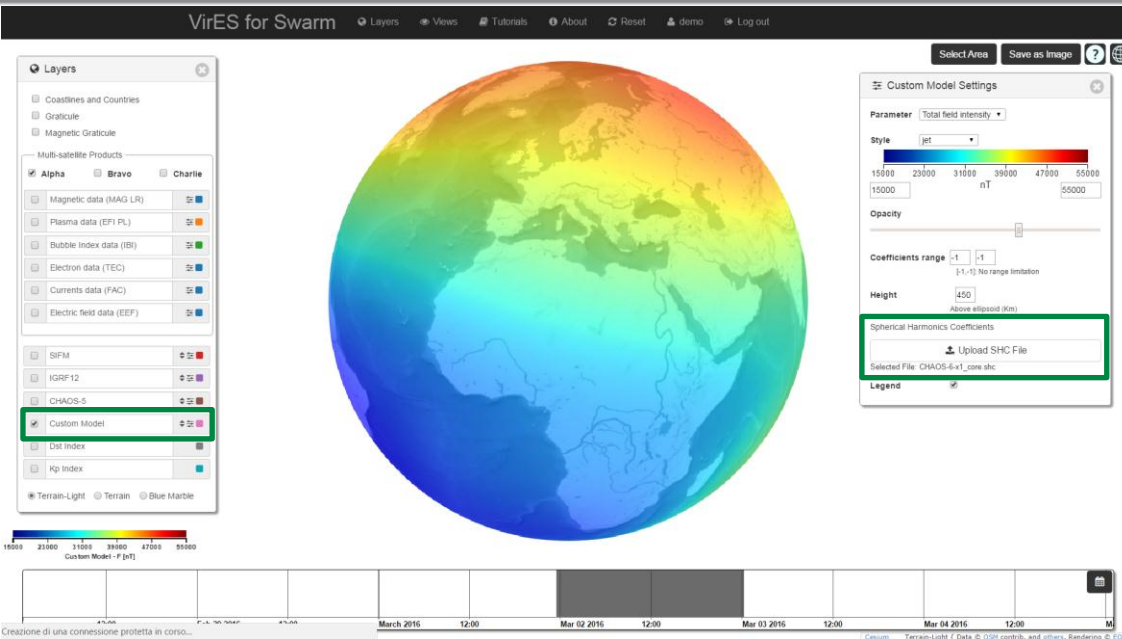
VirES for Swarm   Layers   Views   Tutorials   About   Reset   demo   Log out

Select Area   Save as Image   ?

Layers

Coastlines and Countries
Graticule
Magnetic Graticule

Multi-satellite Products
Alpha   Bravo   Charlie

Magnetic data (MAG LR)
Plasma data (EFI PL)
Bubble Index data (IBI)
Electron data (TEC)
Currents data (FAC)
Electric field data (EEF)

SIFM
IGRF12
CHAOS-5
Custom Model
Dst Index
Kp Index

Terrain-Light   Terrain   Blue Marble

Custom Model Settings

Parameter   Total field intensity

Style   jet

15000   23000   31000   39000   47000   55000
15000   nT   55000

Opacity

Coefficients range   -1   -1
[-1,-1]: No range limitation

Height   450
Above ellipsoid (Km)

Spherical Harmonics Coefficients

Upload SHC File

Selected File: CHAOS-6-x1_core.shc

Legend

15000   23000   31000   39000   47000   55000
Custom Model - F [nT]

12:00   Feb 29 2016   12:00   March 2016   12:00   Mar 02 2016   12:00   Mar 03 2016   12:00   Mar 04 2016   12:00   M

Creazione di una connessione protetta in corso...

Cesium   Terrain-Light ( Data © OSM contrib. and others, Rendering © EO